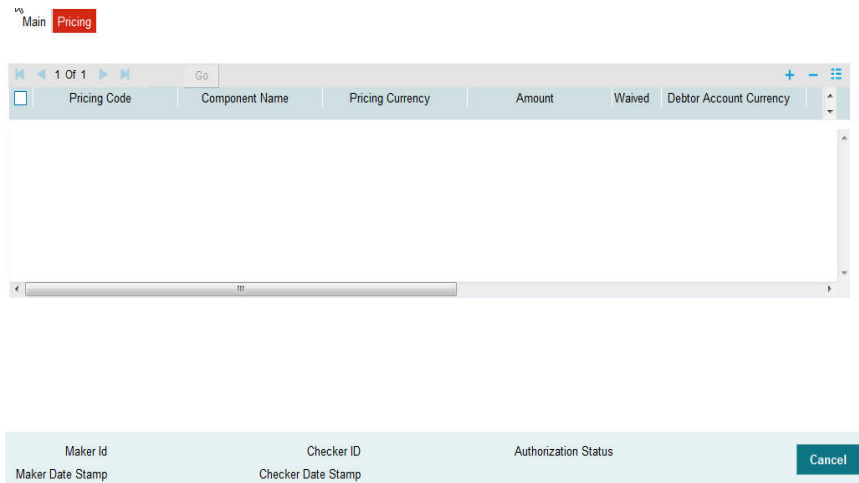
Main Pricing

1 Of 1 Go

| | Pricing Code | Component Name | Pricing Currency | Amount | Waived | Debtor Account Currency |
|---|---|---|---|---|---|---|

Maker Id
Maker Date Stamp
Checker ID
Checker Date Stamp
Authorization Status

Cancel